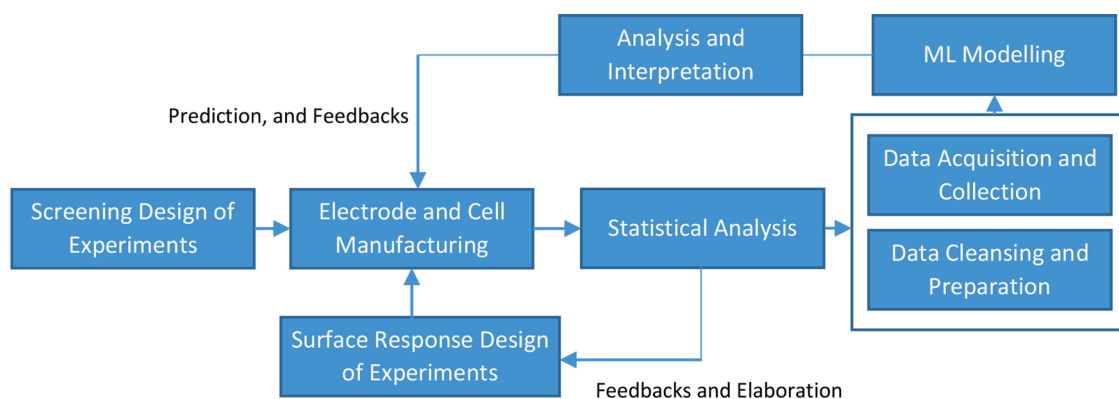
Analysis and Interpretation

ML Modelling

Prediction, and Feedbacks

Data Acquisition and Collection

Screening Design of Experiments

Electrode and Cell Manufacturing

Statistical Analysis

Data Cleansing and Preparation

Surface Response Design of Experiments

Feedbacks and Elaboration